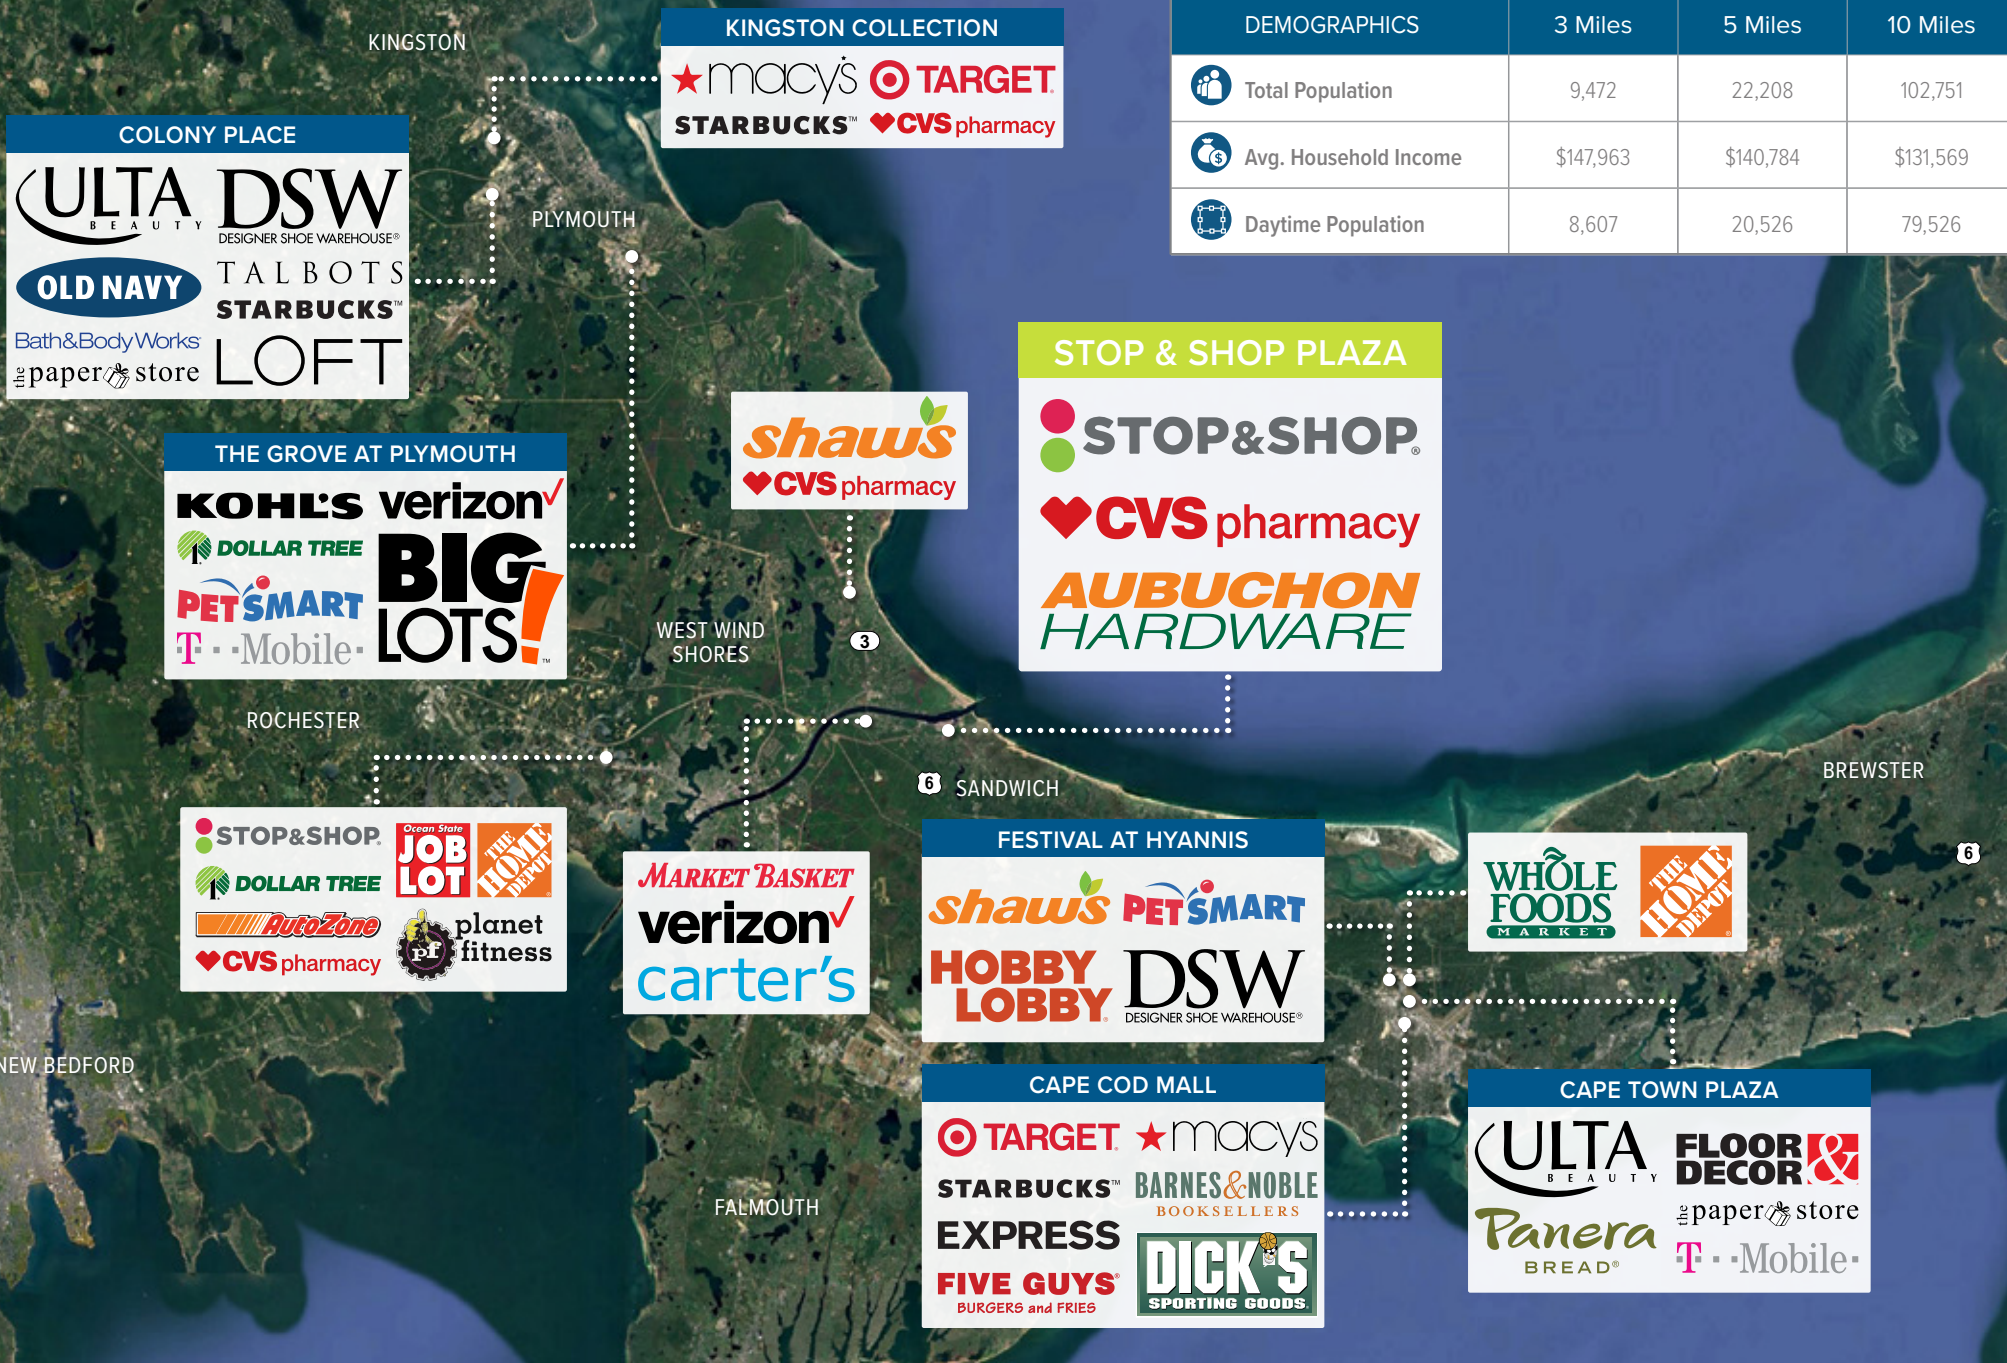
| DEMOGRAPHICS | 3 Miles | 5 Miles | 10 Miles |
|---|---|---|---|
| Total Population | 9,472 | 22,208 | 102,751 |
| Avg. Household Income | $147,963 | $140,784 | $131,569 |
| Daytime Population | 8,607 | 20,526 | 79,526 |

KINGSTON

KINGSTON COLLECTION
macy's TARGET
STARBUCKS CVS pharmacy

COLONY PLACE
ULTA BEAUTY DSW DESIGNER SHOE WAREHOUSE
OLD NAVY TALBOTS STARBUCKS
Bath&BodyWorks LOFT
the paper store

PLYMOUTH

THE GROVE AT PLYMOUTH
KOHL'S verizon
DOLLAR TREE BIG LOTS!
PETSMART
T-Mobile

shaw's
CVS pharmacy

STOP & SHOP PLAZA
STOP&SHOP
CVS pharmacy
AUBUCHON HARDWARE

WEST WIND SHORES

3

ROCHESTER

6 SANDWICH

BREWSTER

STOP&SHOP Ocean State JOB LOT THE HOME DEPOT
DOLLAR TREE
AutoZone planet fitness
CVS pharmacy

MARKET BASKET
verizon
carter's

FESTIVAL AT HYANNIS
shaw's PETSMART
HOBBY LOBBY DSW DESIGNER SHOE WAREHOUSE

WHOLE FOODS MARKET THE HOME DEPOT

6

NEW BEDFORD

CAPE COD MALL
TARGET macy's
STARBUCKS BARNES&NOBLE BOOKSELLERS
EXPRESS
FIVE GUYS BURGERS and FRIES DICK'S SPORTING GOODS

FALMOUTH

CAPE TOWN PLAZA
ULTA BEAUTY FLOOR & DECOR
Panera BREAD the paper store
T-Mobile